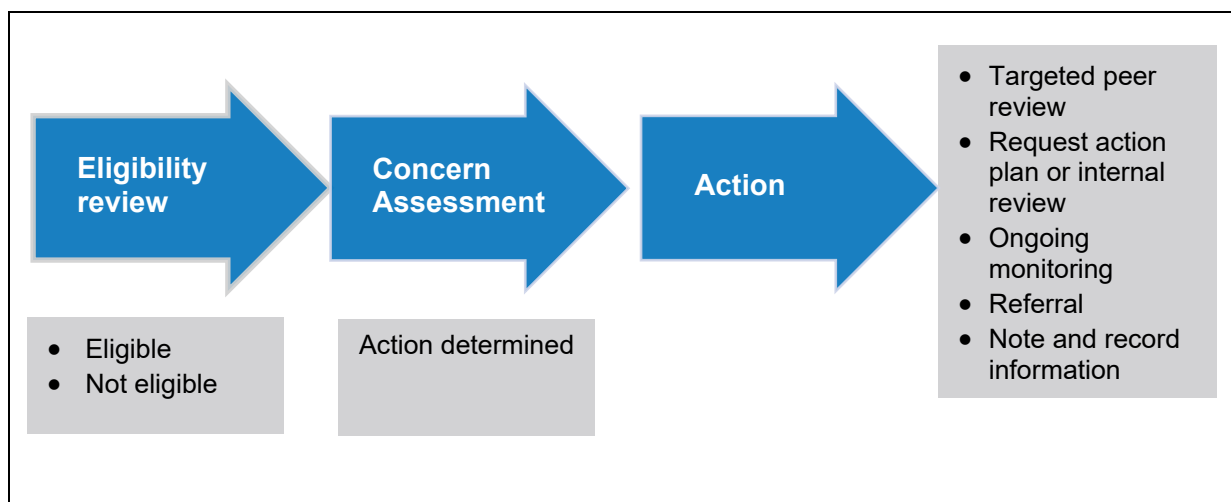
Eligibility review

Concern Assessment

Action

- Targeted peer review
- Request action plan or internal review
- Ongoing monitoring
- Referral
- Note and record information

- Eligible
- Not eligible

Action determined